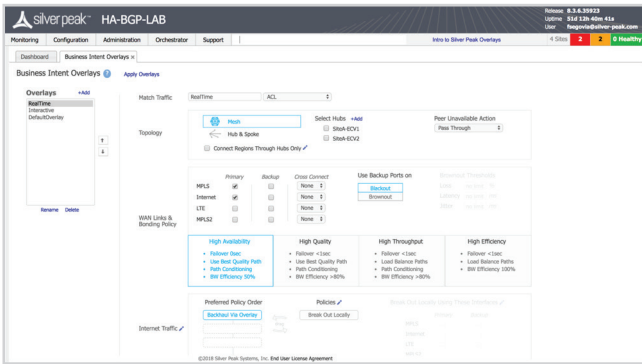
silver peak HA-BGP-LAB

Release 8.3.6.35923
Uptime 51d 12h 40m 41s
User fsegovia@silver-peak.com

Monitoring Configuration Administration Orchestrator Support

Intro to Silver Peak Overlays

4 Sites 2 2 0 Healthy

Dashboard Business Intent Overlays ×

Business Intent Overlays Apply Overlays

Overlays +Add
RealTime
Interactive
DefaultOverlay

Rename Delete

Match Traffic RealTime ACL

Topology
Mesh
Hub & Spoke
Connect Regions Through Hubs Only

Select Hubs +Add
SiteA-ECV1
SiteA-ECV2

Peer Unavailable Action
Pass Through

WAN Links & Bonding Policy

| | Primary | Backup | Cross Connect |
|---|---|---|---|
| MPLS | ✔ | | None |
| Internet | ✔ | | None |
| LTE | | | None |
| MPLS2 | | | None |

Use Backup Ports on
Blackout
Brownout

Brownout Thresholds
Loss
Latency
Jitter

| High Availability | High Quality | High Throughput | High Efficiency |
|---|---|---|---|
| • Failover 0sec<br>• Use Best Quality Path<br>• Path Conditioning<br>• BW Efficiency 50% | • Failover <1sec<br>• Use Best Quality Path<br>• Path Conditioning<br>• BW Efficiency >80% | • Failover <1sec<br>• Load Balance Paths<br>• Path Conditioning<br>• BW Efficiency >80% | • Failover <1sec<br>• Load Balance Paths<br>• BW Efficiency 100% |

Internet Traffic

Preferred Policy Order
Backhaul Via Overlay

Policies
Break Out Locally

Break Out Locally Using These Interfaces
Primary Backup
MPLS
Internet
LTE
MPLS2

©2018 Silver Peak Systems, Inc. End User License Agreement